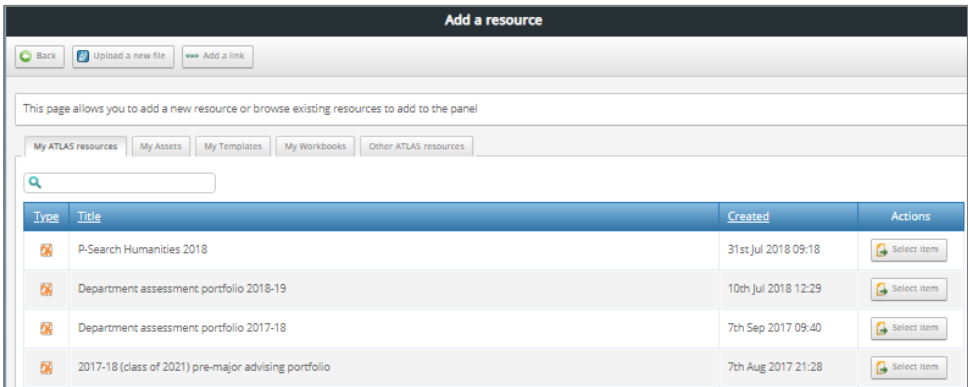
Add a resource

Back | Upload a new file | Add a link

This page allows you to add a new resource or browse existing resources to add to the panel

My ATLAS resources | My Assets | My Templates | My Workbooks | Other ATLAS resources

| Type | Title | Created | Actions |
|---|---|---|---|
| | P-Search Humanities 2018 | 31st Jul 2018 09:18 | Select item |
| | Department assessment portfolio 2018-19 | 10th Jul 2018 12:29 | Select item |
| | Department assessment portfolio 2017-18 | 7th Sep 2017 09:40 | Select item |
| | 2017-18 (class of 2021) pre-major advising portfolio | 7th Aug 2017 21:28 | Select item |